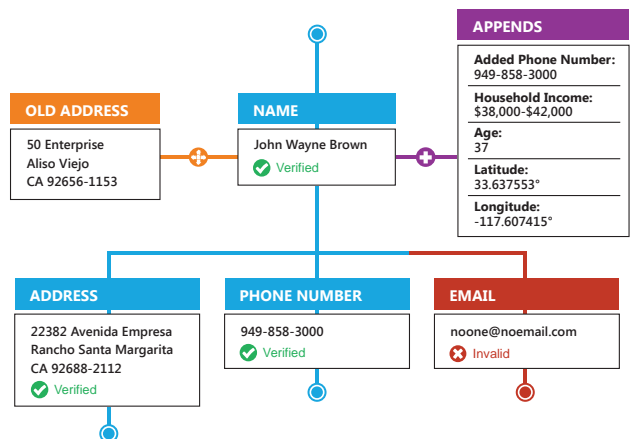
APPENDS

Added Phone Number:
949-858-3000

Household Income:
$38,000-$42,000

Age:
37

Latitude:
33.637553°

Longitude:
-117.607415°

OLD ADDRESS

50 Enterprise
Aliso Viejo
CA 92656-1153

NAME

John Wayne Brown
Verified

ADDRESS

22382 Avenida Empresa
Rancho Santa Margarita
CA 92688-2112
Verified

PHONE NUMBER

949-858-3000
Verified

EMAIL

noone@noemail.com
Invalid